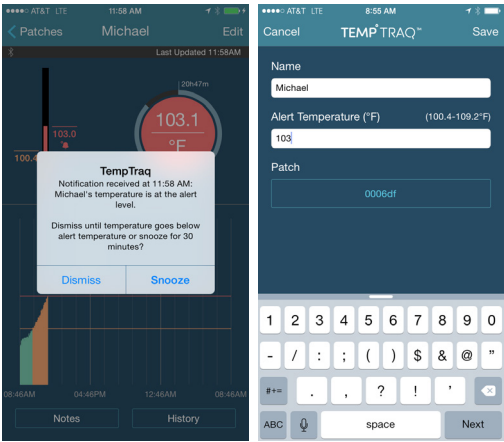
●●●●○ AT&T LTE 11:58 AM

Patches Michael Edit

Last Updated 11:58AM

20h47m

103.0

100.4

103.1

°F

TempTraq

Notification received at 11:58 AM: Michael's temperature is at the alert level.

Dismiss until temperature goes below alert temperature or snooze for 30 minutes?

Dismiss Snooze

08:46AM 04:46PM 12:46AM 08:46AM

Notes History

●●●●○ AT&T LTE 8:55 AM

Cancel TEMP TRAQ™ Save

Name

Michael

Alert Temperature (°F) (100.4-109.2°F)

103

Patch

0006df

1 2 3 4 5 6 7 8 9 0

- / : ; ( ) $ & @ "

#+= . , ? ! '

ABC space Next